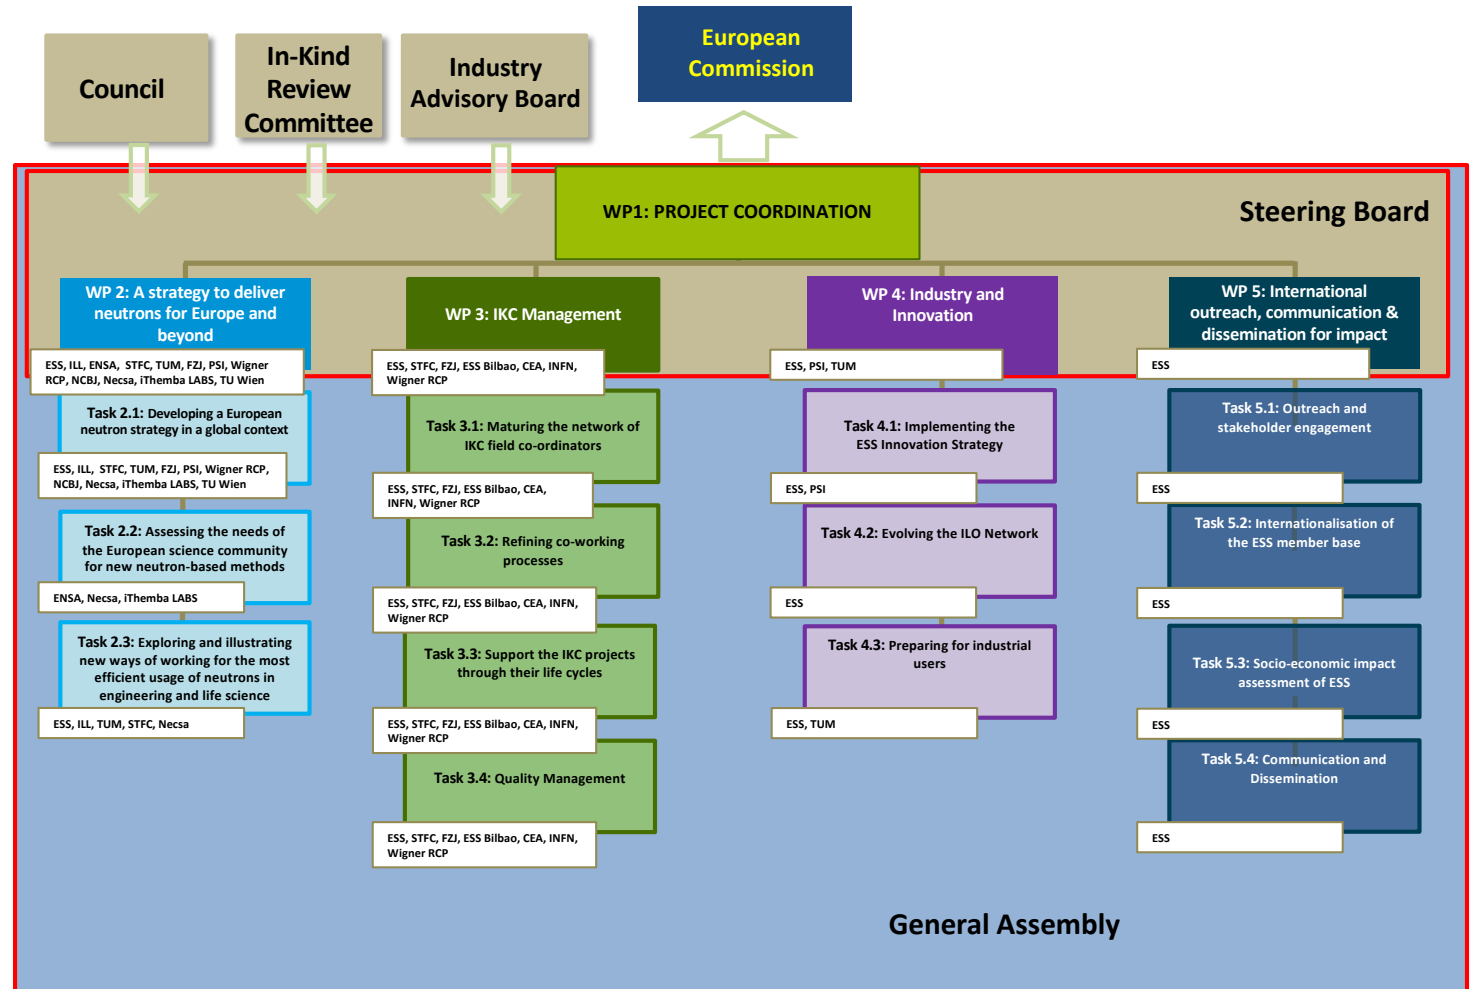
Council

In-Kind Review Committee

Industry Advisory Board

European Commission

WP1: PROJECT COORDINATION

Steering Board

WP 2: A strategy to deliver neutrons for Europe and beyond

ESS, ILL, ENSA, STFC, TUM, FZJ, PSI, Wigner RCP, NCBJ, Necsa, iThemba LABS, TU Wien

Task 2.1: Developing a European neutron strategy in a global context

ESS, ILL, STFC, TUM, FZJ, PSI, Wigner RCP, NCBJ, Necsa, iThemba LABS, TU Wien

Task 2.2: Assessing the needs of the European science community for new neutron-based methods

ENSA, Necsa, iThemba LABS

Task 2.3: Exploring and illustrating new ways of working for the most efficient usage of neutrons in engineering and life science

ESS, ILL, TUM, STFC, Necsa

WP 3: IKC Management

ESS, STFC, FZJ, ESS Bilbao, CEA, INFN, Wigner RCP

Task 3.1: Maturing the network of IKC field co-ordinators

ESS, STFC, FZJ, ESS Bilbao, CEA, INFN, Wigner RCP

Task 3.2: Refining co-working processes

ESS, STFC, FZJ, ESS Bilbao, CEA, INFN, Wigner RCP

Task 3.3: Support the IKC projects through their life cycles

ESS, STFC, FZJ, ESS Bilbao, CEA, INFN, Wigner RCP

Task 3.4: Quality Management

ESS, STFC, FZJ, ESS Bilbao, CEA, INFN, Wigner RCP

WP 4: Industry and Innovation

ESS, PSI, TUM

Task 4.1: Implementing the ESS Innovation Strategy

ESS, PSI

Task 4.2: Evolving the ILO Network

ESS

Task 4.3: Preparing for industrial users

ESS, TUM

WP 5: International outreach, communication & dissemination for impact

ESS

Task 5.1: Outreach and stakeholder engagement

ESS

Task 5.2: Internationalisation of the ESS member base

ESS

Task 5.3: Socio-economic impact assessment of ESS

ESS

Task 5.4: Communication and Dissemination

ESS

General Assembly